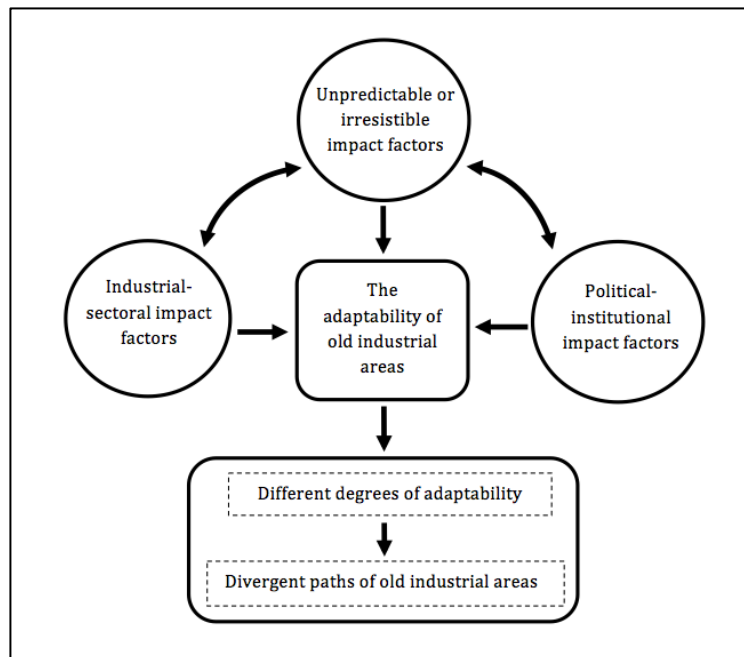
Unpredictable or irresistible impact factors

Industrial-sectoral impact factors

The adaptability of old industrial areas

Political-institutional impact factors

Different degrees of adaptability

Divergent paths of old industrial areas